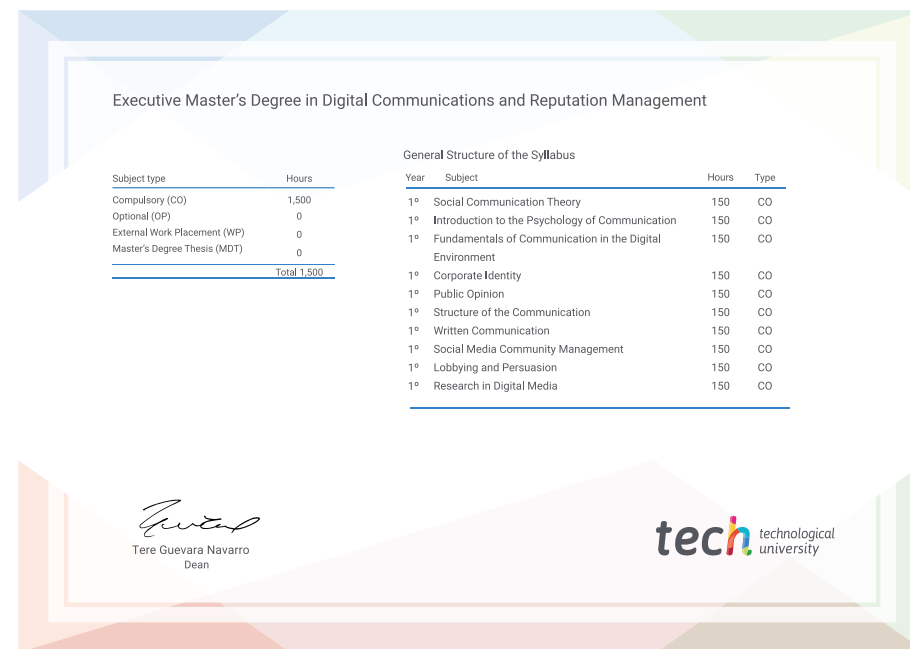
Executive Master's Degree in Digital Communications and Reputation Management

| Subject type | Hours |
|---|---|
| Compulsory (CO) | 1,500 |
| Optional (OP) | 0 |
| External Work Placement (WP) | 0 |
| Master's Degree Thesis (MDT) | 0 |
| | Total 1,500 |

General Structure of the Syllabus

| Year | Subject | Hours | Type |
|---|---|---|---|
| 1º | Social Communication Theory | 150 | CO |
| 1º | Introduction to the Psychology of Communication | 150 | CO |
| 1º | Fundamentals of Communication in the Digital Environment | 150 | CO |
| 1º | Corporate Identity | 150 | CO |
| 1º | Public Opinion | 150 | CO |
| 1º | Structure of the Communication | 150 | CO |
| 1º | Written Communication | 150 | CO |
| 1º | Social Media Community Management | 150 | CO |
| 1º | Lobbying and Persuasion | 150 | CO |
| 1º | Research in Digital Media | 150 | CO |

Tere Guevara Navarro
Dean

tech technological university